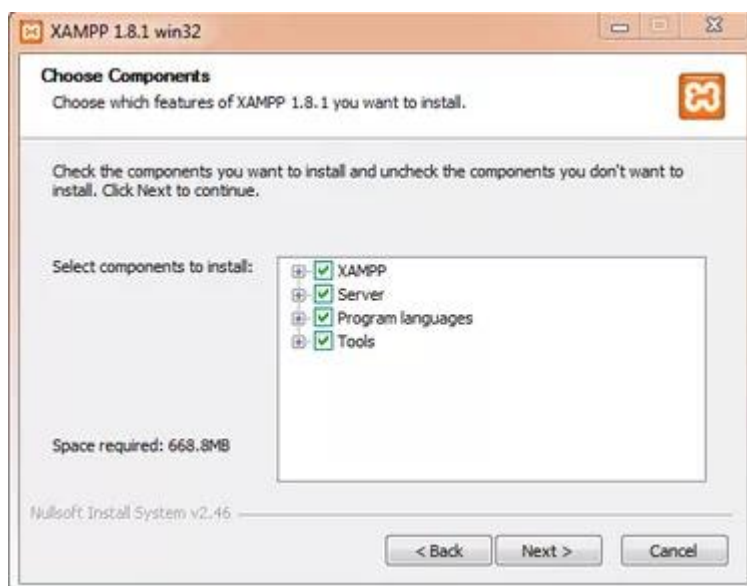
XAMPP 1.8.1 win32

Choose Components
Choose which features of XAMPP 1.8.1 you want to install.

Check the components you want to install and uncheck the components you don't want to install. Click Next to continue.

Select components to install:

XAMPP
Server
Program languages
Tools

Space required: 668.8MB

Nullsoft Install System v2.46

< Back
Next >
Cancel